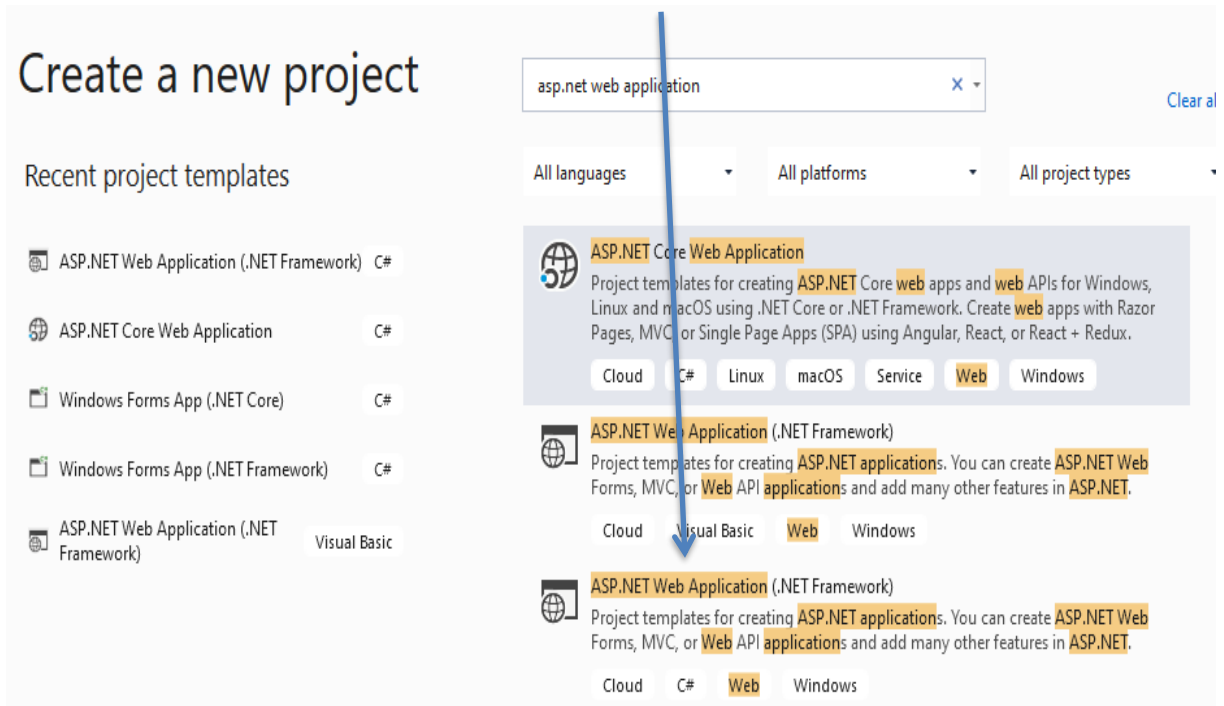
Create a new project

asp.net web application

×

Clear al

Recent project templates

ASP.NET Web Application (.NET Framework) C#

ASP.NET Core Web Application C#

Windows Forms App (.NET Core) C#

Windows Forms App (.NET Framework) C#

ASP.NET Web Application (.NET Framework) Visual Basic

All languages

All platforms

All project types

ASP.NET Core Web Application

Project templates for creating ASP.NET Core web apps and web APIs for Windows, Linux and macOS using .NET Core or .NET Framework. Create web apps with Razor Pages, MVC, or Single Page Apps (SPA) using Angular, React, or React + Redux.

Cloud C# Linux macOS Service Web Windows

ASP.NET Web Application (.NET Framework)

Project templates for creating ASP.NET applications. You can create ASP.NET Web Forms, MVC, or Web API applications and add many other features in ASP.NET.

Cloud Visual Basic Web Windows

ASP.NET Web Application (.NET Framework)

Project templates for creating ASP.NET applications. You can create ASP.NET Web Forms, MVC, or Web API applications and add many other features in ASP.NET.

Cloud C# Web Windows